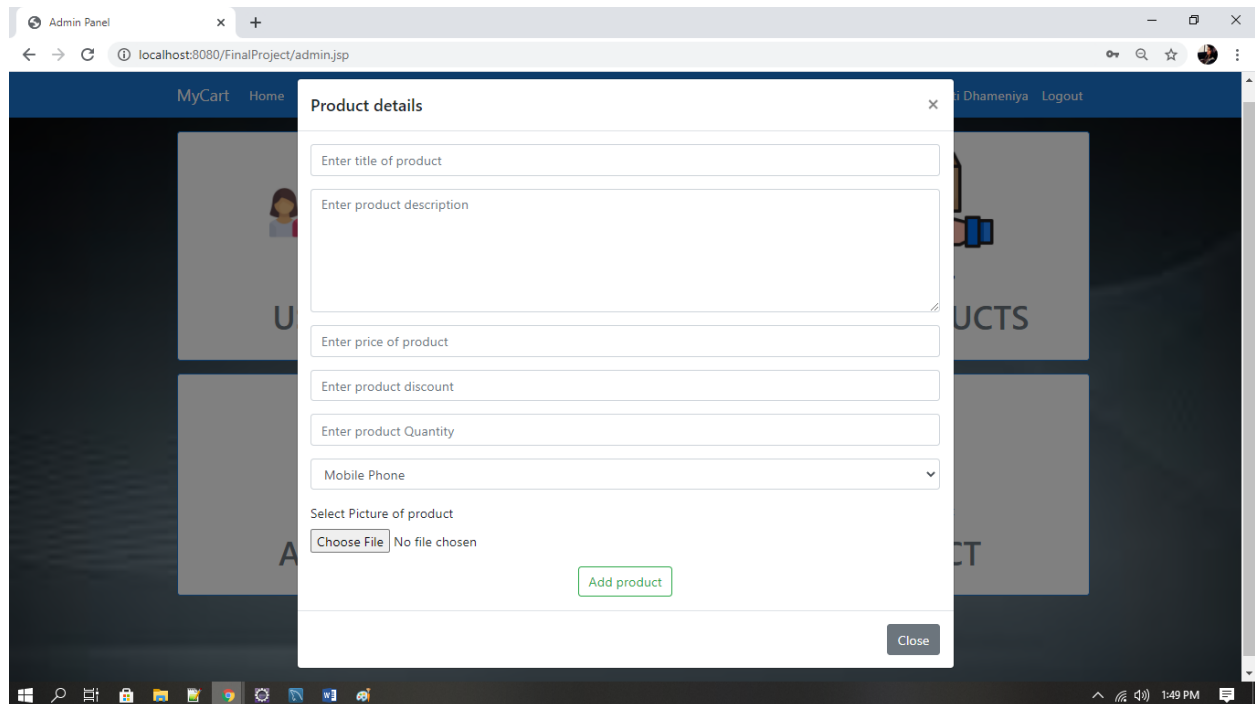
Admin Panel

localhost:8080/FinalProject/admin.jsp

MyCart Home

ti Dhameniya Logout

Product details

×

Enter title of product

Enter product description

Enter price of product

Enter product discount

Enter product Quantity

Mobile Phone

Select Picture of product

Choose File No file chosen

Add product

Close

U

UCTS

A

CT

1:49 PM